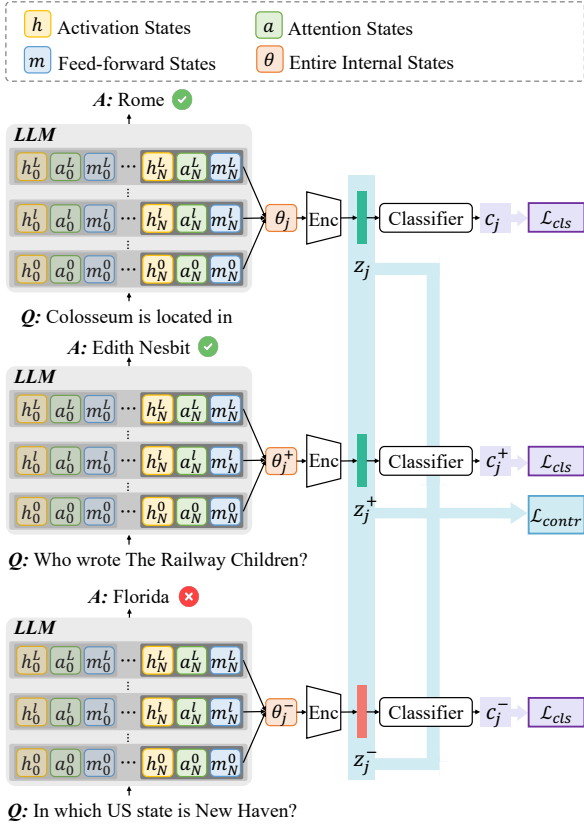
$h$ Activation States
$a$ Attention States
$m$ Feed-forward States
$\theta$ Entire Internal States

*A:* Rome

*LLM*

$h_0^L$ $a_0^L$ $m_0^L$ ⋯ $h_N^L$ $a_N^L$ $m_N^L$

⋮

$h_0^l$ $a_0^l$ $m_0^l$ ⋯ $h_N^l$ $a_N^l$ $m_N^l$

⋮

$h_0^0$ $a_0^0$ $m_0^0$ ⋯ $h_N^0$ $a_N^0$ $m_N^0$

$\theta_j$ Enc $z_j$ Classifier $c_j$ $\mathcal{L}_{cls}$

*Q:* Colosseum is located in

*A:* Edith Nesbit

*LLM*

$h_0^L$ $a_0^L$ $m_0^L$ ⋯ $h_N^L$ $a_N^L$ $m_N^L$

⋮

$h_0^l$ $a_0^l$ $m_0^l$ ⋯ $h_N^l$ $a_N^l$ $m_N^l$

⋮

$h_0^0$ $a_0^0$ $m_0^0$ ⋯ $h_N^0$ $a_N^0$ $m_N^0$

$\theta_j^+$ Enc $z_j^+$ Classifier $c_j^+$ $\mathcal{L}_{cls}$

$\mathcal{L}_{contr}$

*Q:* Who wrote The Railway Children?

*A:* Florida

*LLM*

$h_0^L$ $a_0^L$ $m_0^L$ ⋯ $h_N^L$ $a_N^L$ $m_N^L$

⋮

$h_0^l$ $a_0^l$ $m_0^l$ ⋯ $h_N^l$ $a_N^l$ $m_N^l$

⋮

$h_0^0$ $a_0^0$ $m_0^0$ ⋯ $h_N^0$ $a_N^0$ $m_N^0$

$\theta_j^-$ Enc $z_j^-$ Classifier $c_j^-$ $\mathcal{L}_{cls}$

*Q:* In which US state is New Haven?